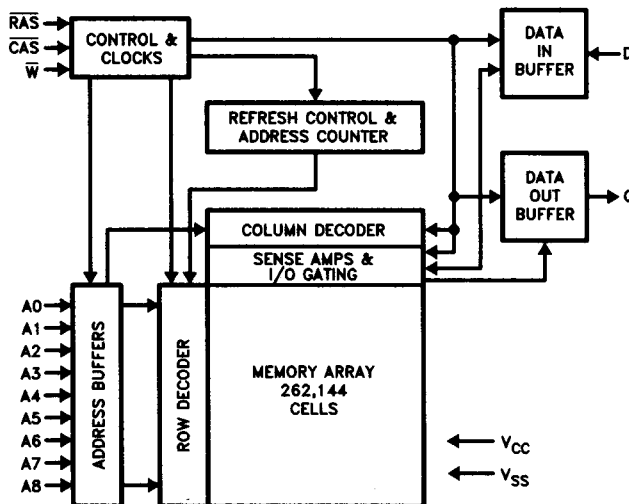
$\overline{RAS}$
$\overline{CAS}$
$\overline{W}$
CONTROL & CLOCKS
DATA IN BUFFER
D
REFRESH CONTROL & ADDRESS COUNTER
DATA OUT BUFFER
Q
COLUMN DECODER
SENSE AMPS & I/O GATING
A0
A1
A2
A3
A4
A5
A6
A7
A8
ADDRESS BUFFERS
ROW DECODER
MEMORY ARRAY 262,144 CELLS
$V_{CC}$
$V_{SS}$